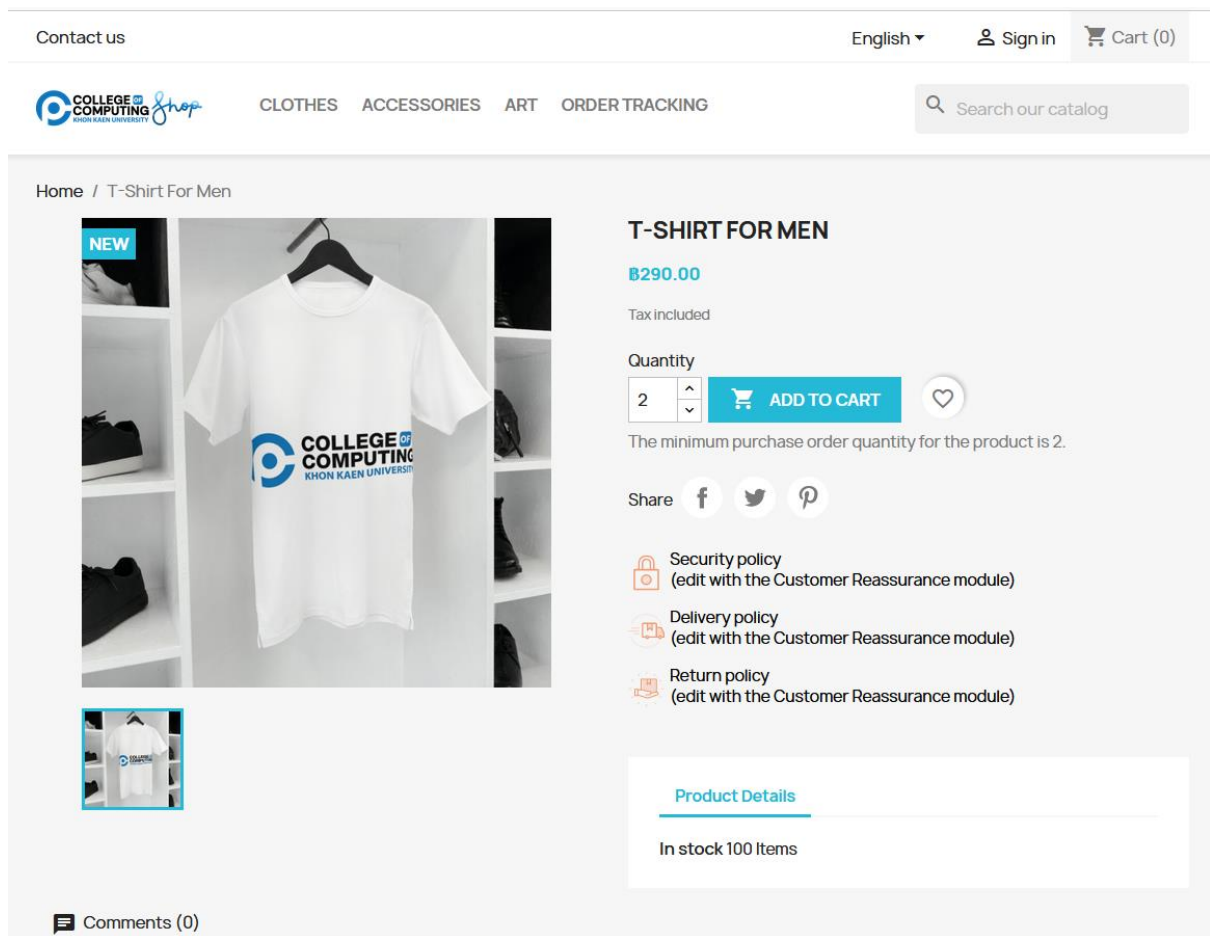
Contact us

English ▾ Sign in Cart (0)

COLLEGE OF COMPUTING KHON KAEN UNIVERSITY Shop

CLOTHES ACCESSORIES ART ORDER TRACKING

Search our catalog

Home / T-Shirt For Men

NEW

COLLEGE OF COMPUTING KHON KAEN UNIVERSITY

T-SHIRT FOR MEN

฿290.00

Tax included

Quantity

2

ADD TO CART

The minimum purchase order quantity for the product is 2.

Share

Security policy
(edit with the Customer Reassurance module)

Delivery policy
(edit with the Customer Reassurance module)

Return policy
(edit with the Customer Reassurance module)

Product Details

In stock 100 Items

Comments (0)